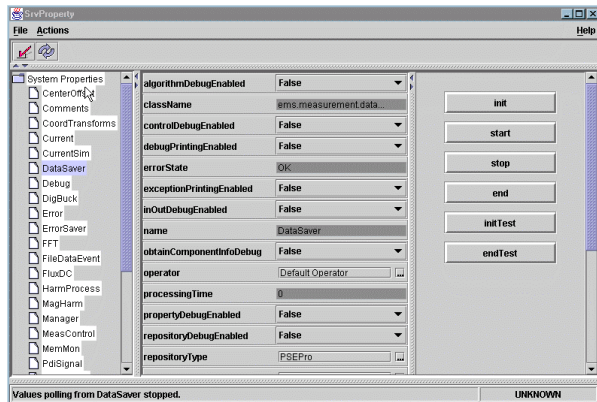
SrvProperty

File Actions Help

System Properties
CenterOff
Comments
CoordTransforms
Current
CurrentSim
DataSaver
Debug
DigBuck
Error
ErrorSaver
FFT
FileDataEvent
FluxDC
HarmProcess
MagHarm
Manager
MeasControl
MemMon
PdiSignal

| | |
|---|---|
| algorithmDebugEnabled | False |
| className | ems.measurement.data... |
| controlDebugEnabled | False |
| debugPrintingEnabled | False |
| errorState | OK |
| exceptionPrintingEnabled | False |
| inOutDebugEnabled | False |
| name | DataSaver |
| obtainComponentInfoDebug | False |
| operator | Default Operator |
| processingTime | 0 |
| propertyDebugEnabled | False |
| repositoryDebugEnabled | False |
| repositoryType | PSEPro |

init
start
stop
end
initTest
endTest

Values polling from DataSaver stopped.
UNKNOWN